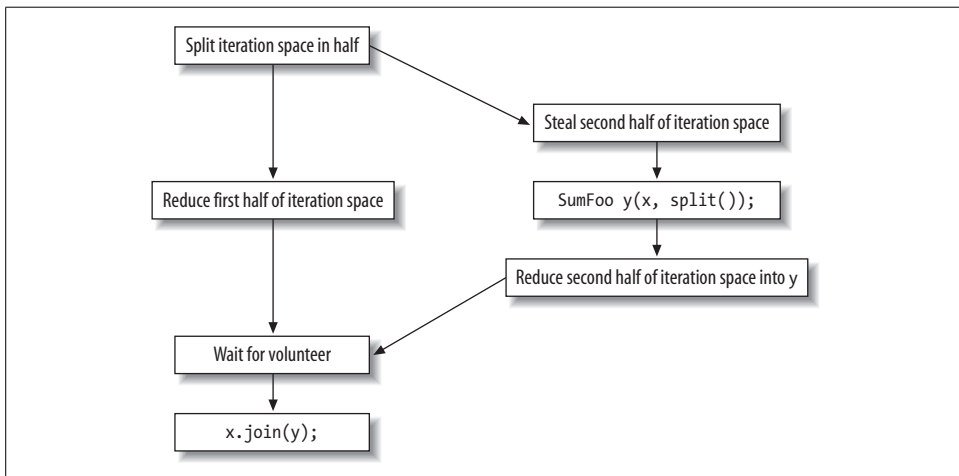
Split iteration space in half

Steal second half of iteration space

Reduce first half of iteration space

SumFoo y(x, split());

Reduce second half of iteration space into y

Wait for volunteer

x.join(y);